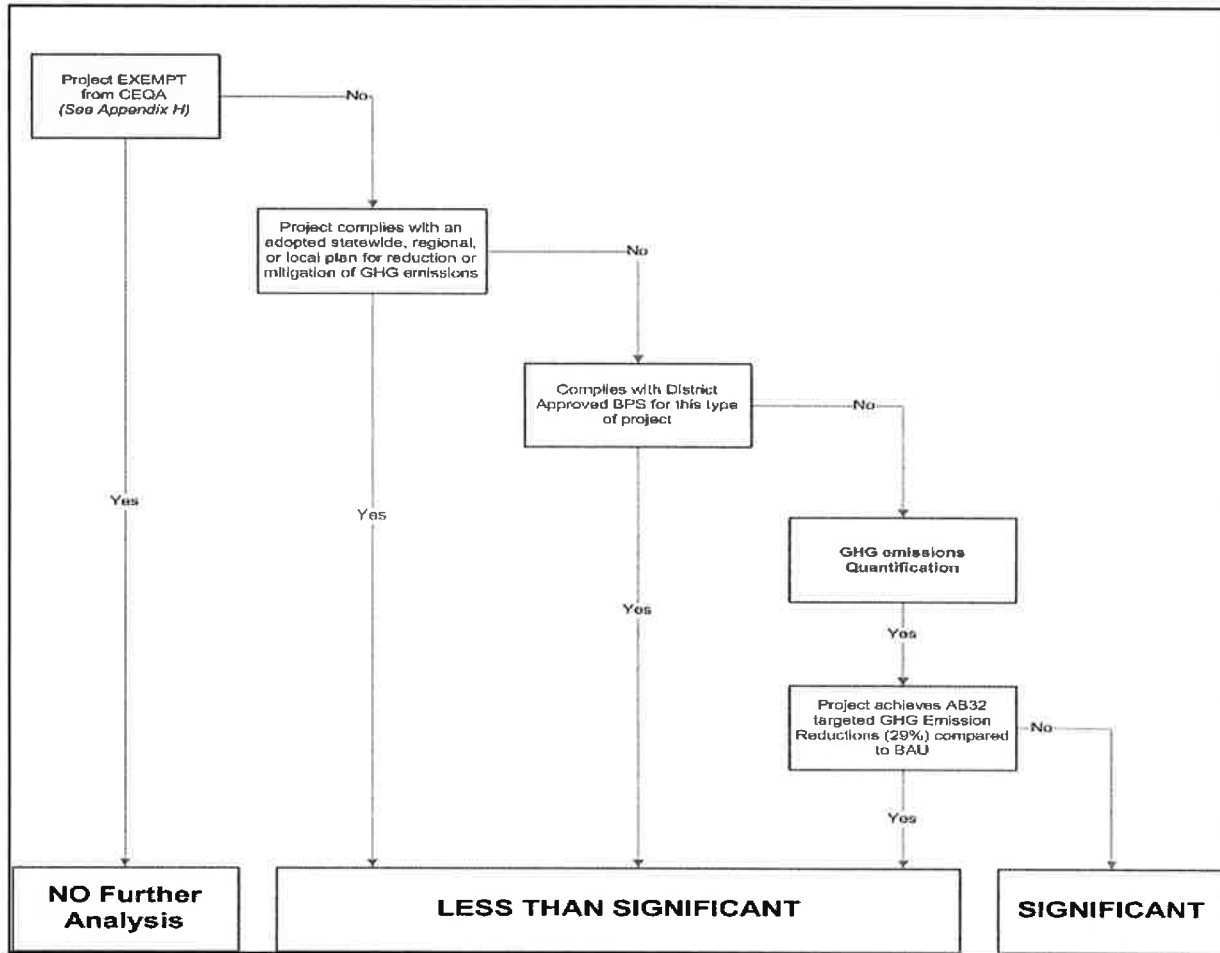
Project EXEMPT from CEQA
*(See Appendix H)*

No

Project complies with an adopted statewide, regional, or local plan for reduction or mitigation of GHG emissions

No

Complies with District Approved BPS for this type of project

No

GHG emissions Quantification

Yes

Project achieves AB32 targeted GHG Emission Reductions (29%) compared to BAU

No

Yes

Yes

Yes

Yes

NO Further Analysis

LESS THAN SIGNIFICANT

SIGNIFICANT